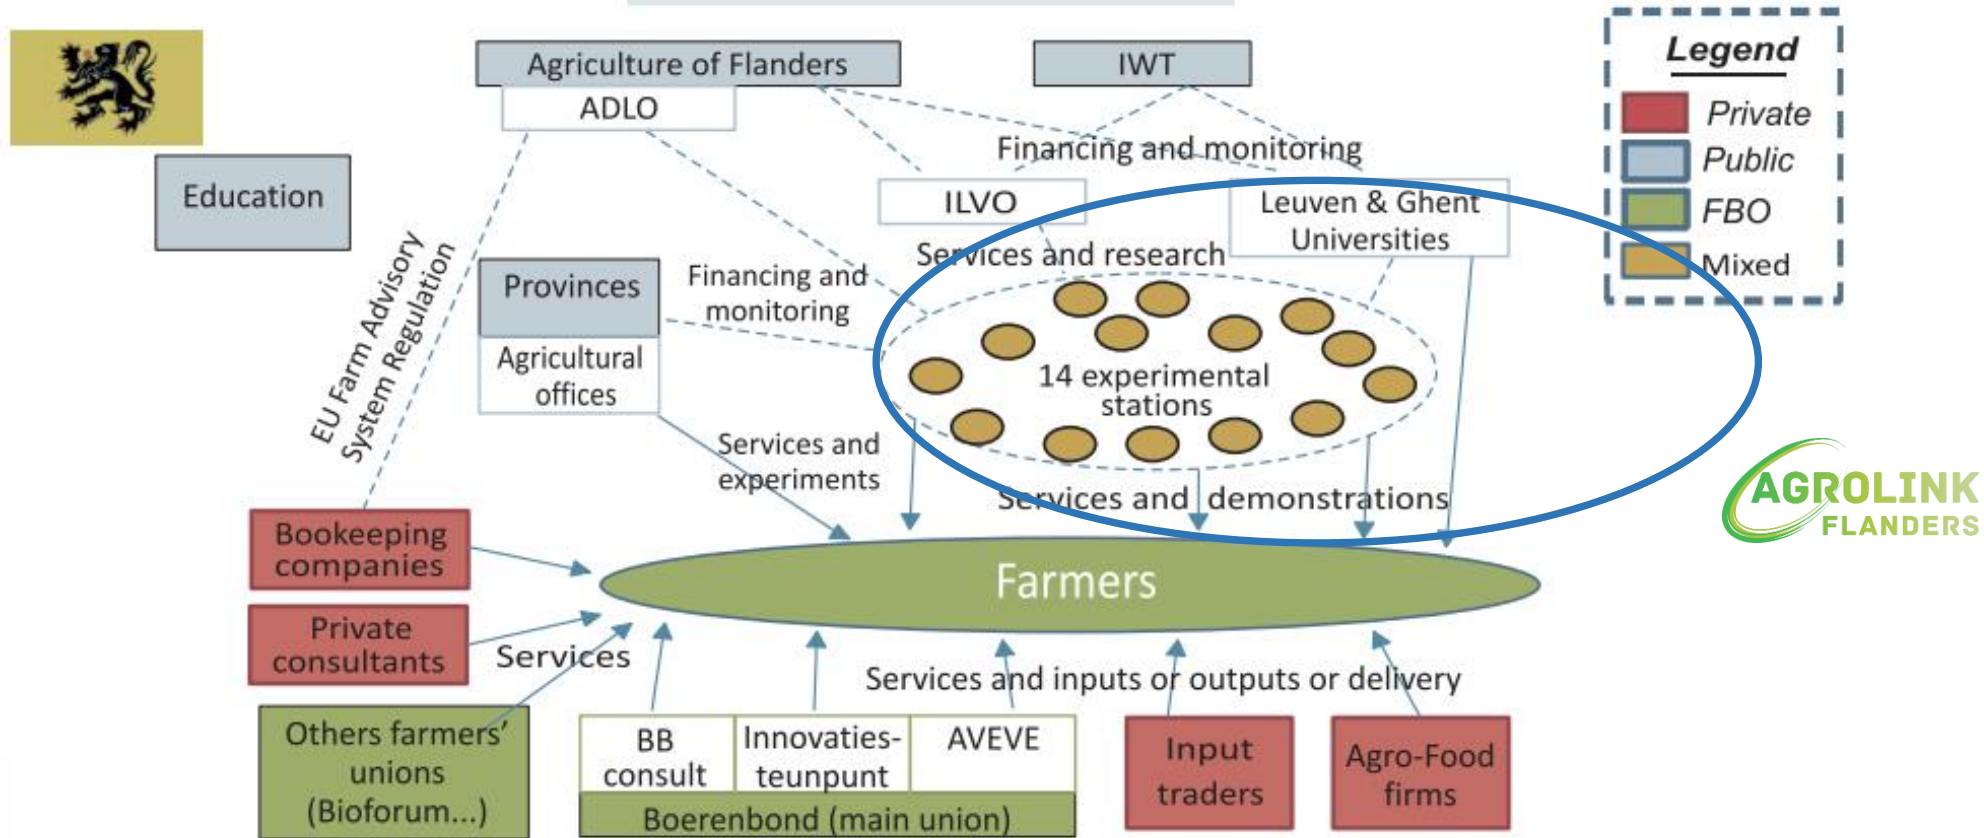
Agriculture of Flanders
ADLO
IWT

Legend
Private
Public
FBO
Mixed

Education

EU Farm Advisory System Regulation

Financing and monitoring

ILVO
Leuven & Ghent Universities
Services and research

Provinces
Agricultural offices
Financing and monitoring

14 experimental stations

Services and experiments
Services and demonstrations

AGROLINK FLANDERS

Farmers

Bookeeping companies
Private consultants
Services
Others farmers' unions (Bioforum...)

BB consult
Innovatiesteunpunt
AVEVE
Boerenbond (main union)

Services and inputs or outputs or delivery

Input traders
Agro-Food firms